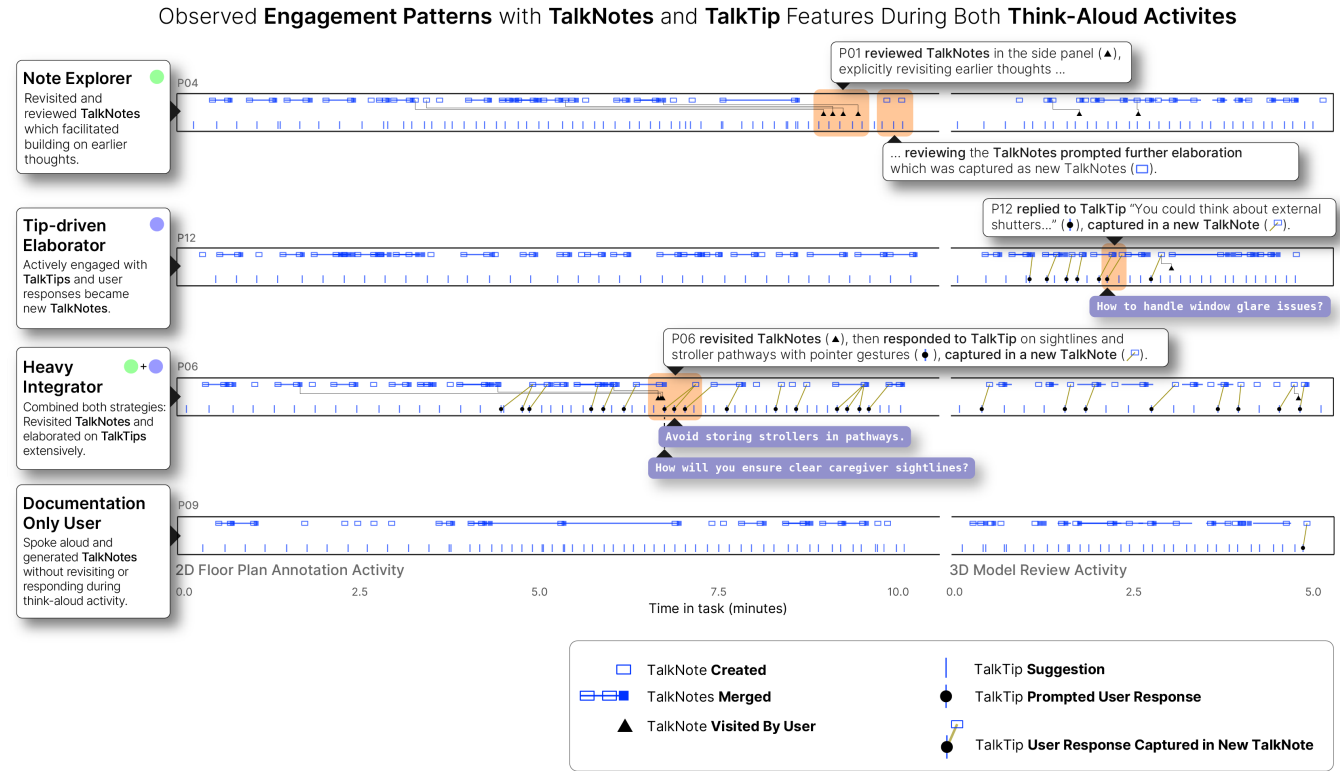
Observed Engagement Patterns with TalkNotes and TalkTip Features During Both Think-Aloud Activites

Note Explorer
Revisited and reviewed TalkNotes which facilitated building on earlier thoughts.

P04

P01 reviewed TalkNotes in the side panel (▲), explicitly revisiting earlier thoughts ...

... reviewing the TalkNotes prompted further elaboration which was captured as new TalkNotes (▭).

Tip-driven Elaborator
Actively engaged with TalkTips and user responses became new TalkNotes.

P12

P12 replied to TalkTip "You could think about external shutters..." (⧫), captured in a new TalkNote.

How to handle window glare issues?

Heavy Integrator
Combined both strategies: Revisited TalkNotes and elaborated on TalkTips extensively.

P06

P06 revisited TalkNotes (▲), then responded to TalkTip on sightlines and stroller pathways with pointer gestures (⧫), captured in a new TalkNote.

Avoid storing strollers in pathways.

How will you ensure clear caregiver sightlines?

Documentation Only User
Spoke aloud and generated TalkNotes without revisiting or responding during think-aloud activity.

P09

2D Floor Plan Annotation Activity
0.0 2.5 5.0 7.5 10.0

3D Model Review Activity
0.0 2.5 5.0

Time in task (minutes)

TalkNote Created
TalkNotes Merged
TalkNote Visited By User
TalkTip Suggestion
TalkTip Prompted User Response
TalkTip User Response Captured in New TalkNote